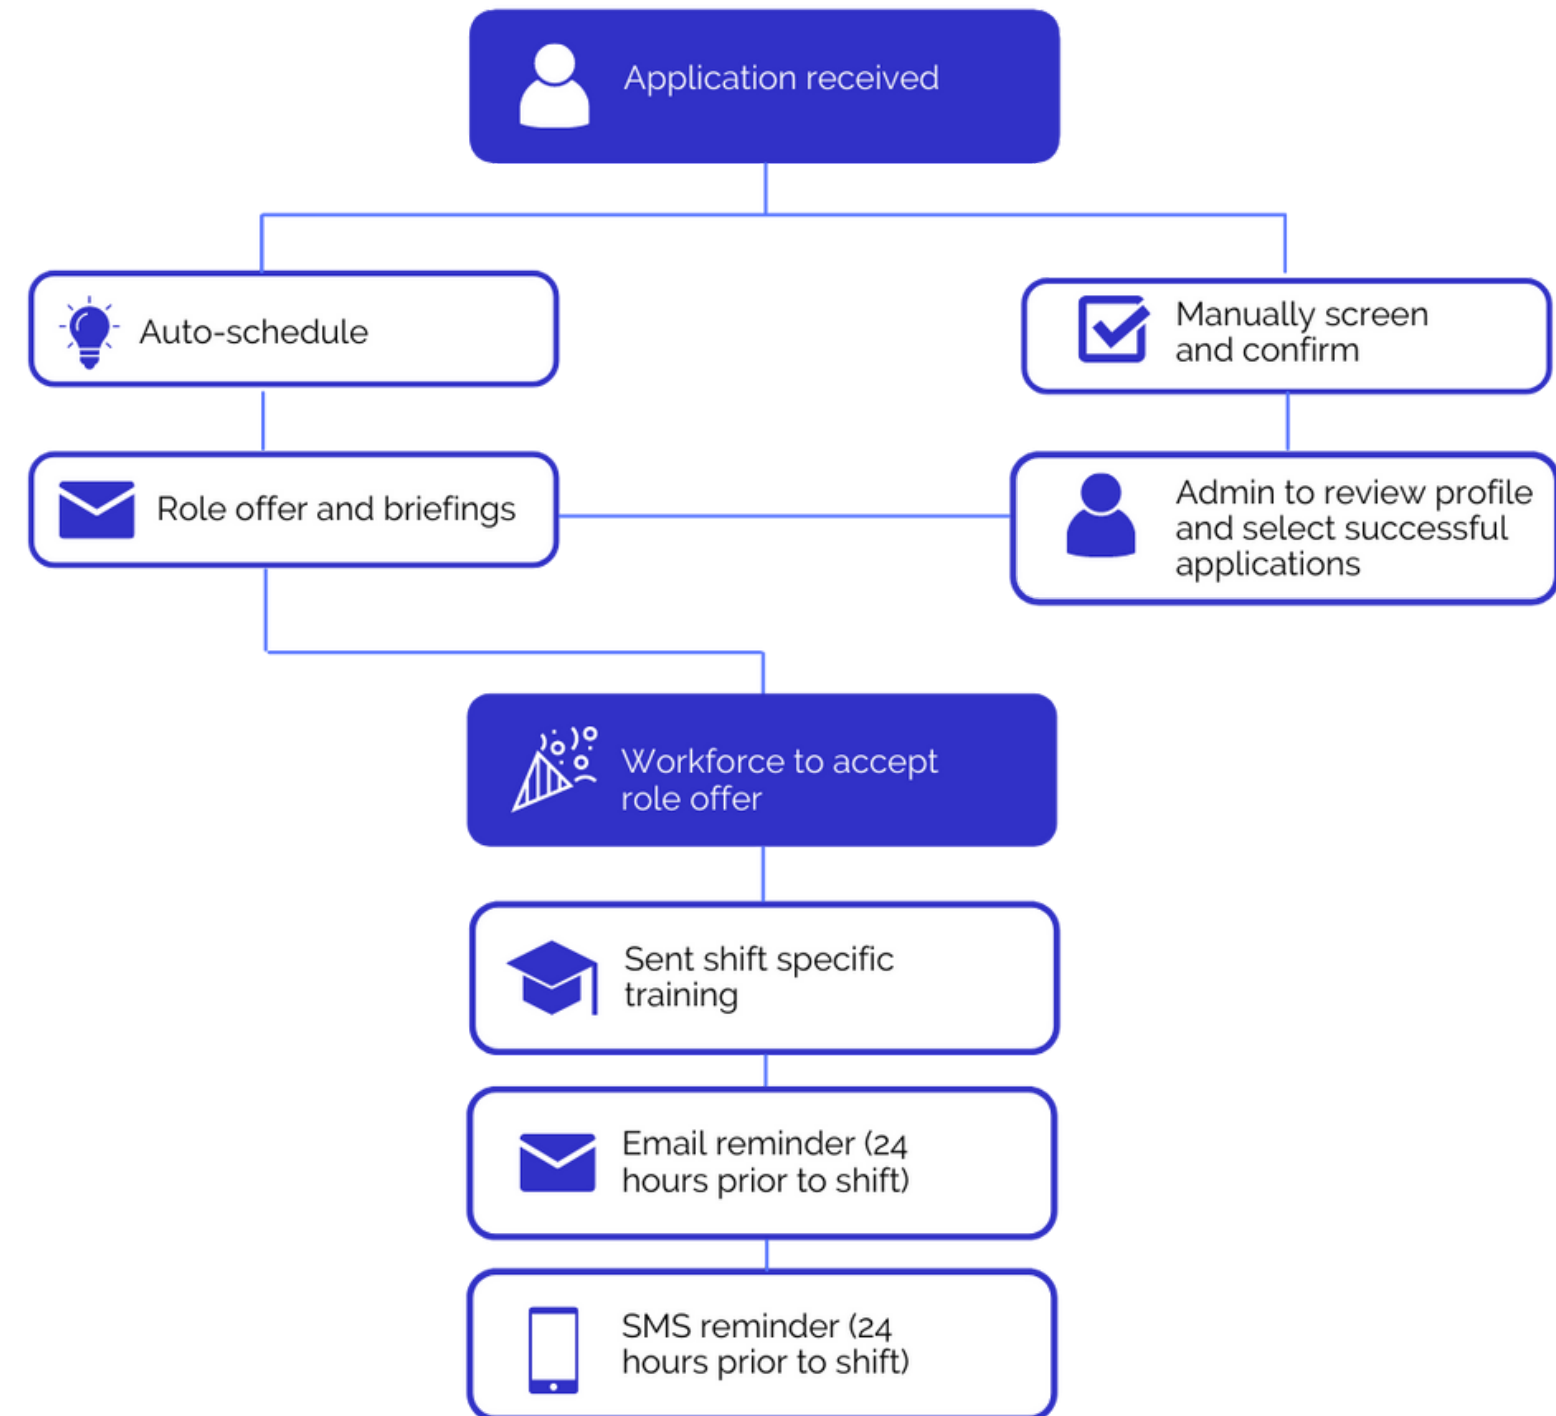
Application received

Auto-schedule

Manually screen and confirm

Role offer and briefings

Admin to review profile and select successful applications

Workforce to accept role offer

Sent shift specific training

Email reminder (24 hours prior to shift)

SMS reminder (24 hours prior to shift)